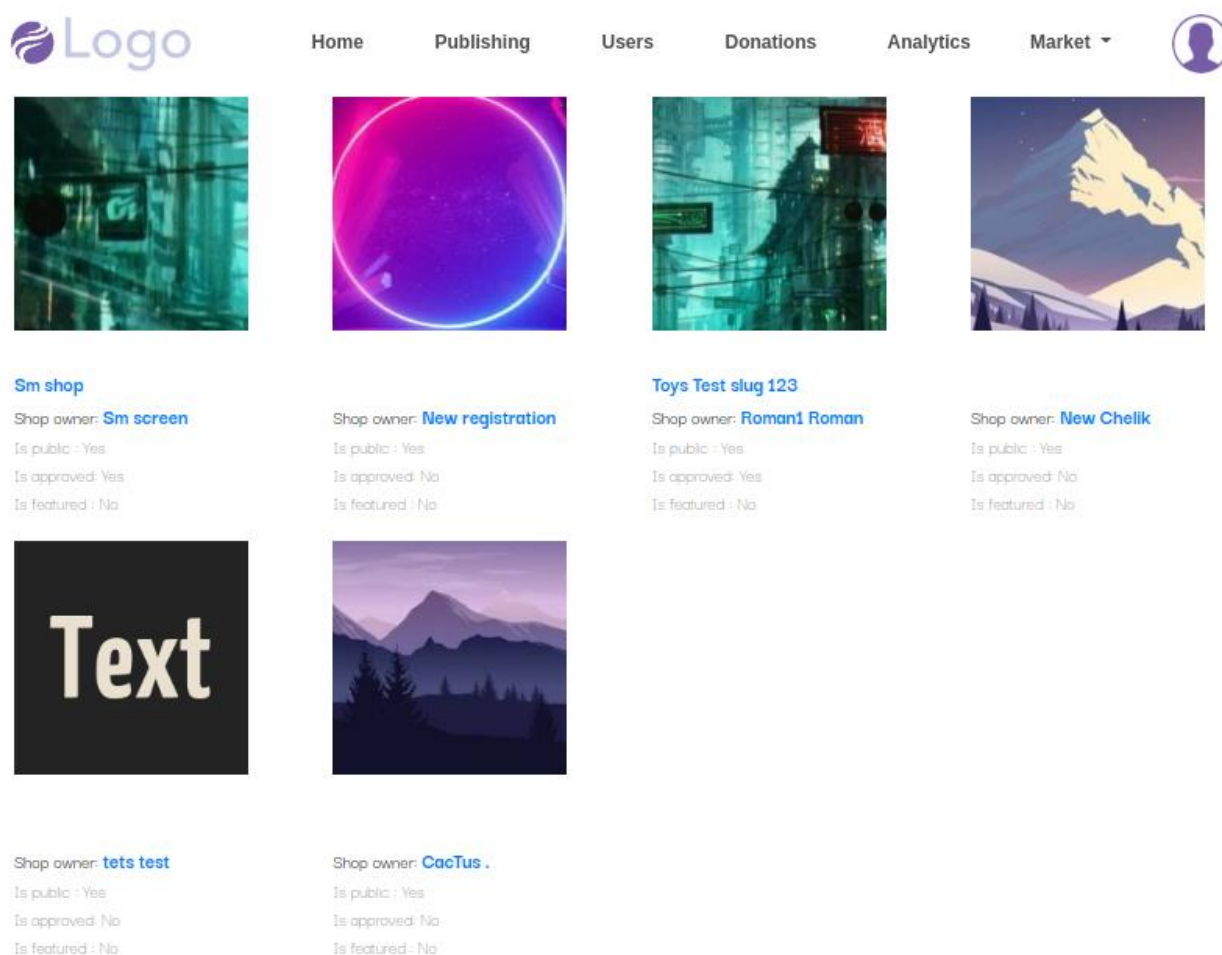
Logo

Home Publishing Users Donations Analytics Market

Sm shop
Shop owner: Sm screen
Is public : Yes
Is approved: Yes
Is featured : No

Shop owner: New registration
Is public : Yes
Is approved: No
Is featured : No

Toys Test slug 123
Shop owner: Roman1 Roman
Is public : Yes
Is approved: Yes
Is featured : No

Shop owner: New Chelik
Is public : Yes
Is approved: No
Is featured : No

Text

Shop owner: tets test
Is public : Yes
Is approved: No
Is featured : No

Shop owner: CacTus .
Is public : Yes
Is approved: No
Is featured : No